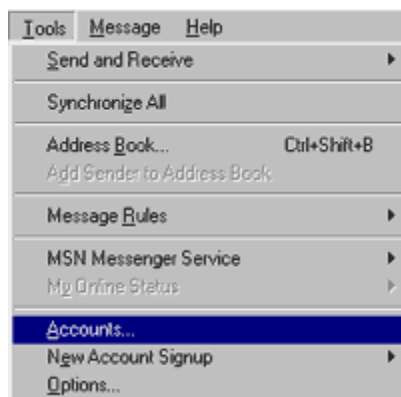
Tools Message Help

Send and Receive

Synchronize All

Address Book... Ctrl+Shift+B
Add Sender to Address Book

Message Rules

MSN Messenger Service
My Online Status

Accounts...
New Account Signup
Options...